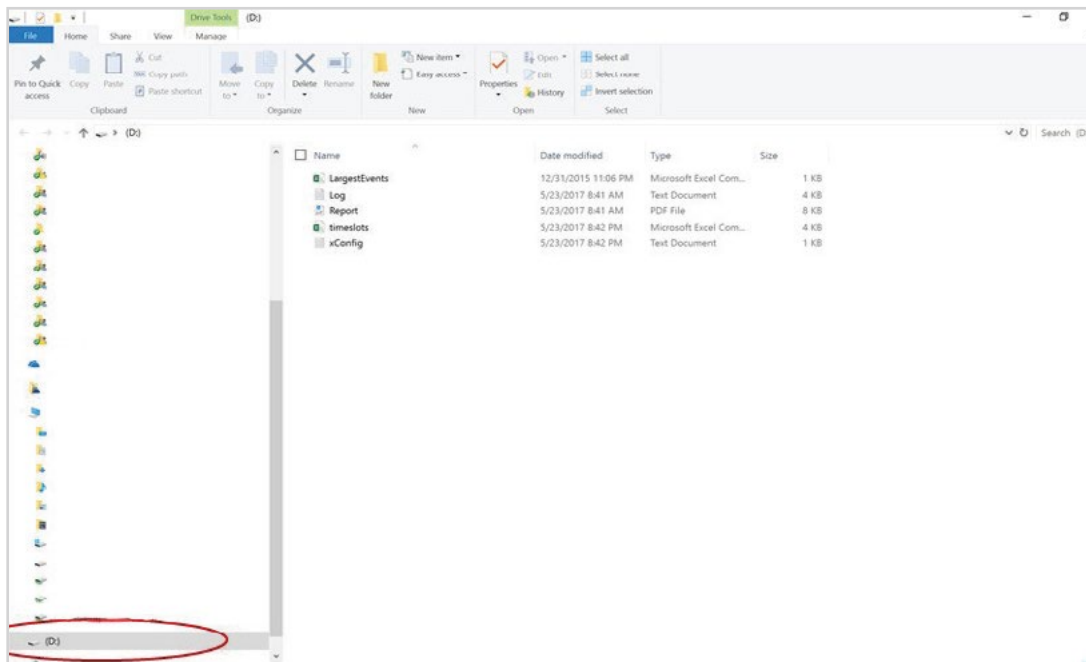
Drive Tools (D:)

File Home Share View Manage

Pin to Quick access Copy Paste Cut Copy path Paste shortcut
Clipboard

Move to Copy to Delete Rename
Organize

New folder New item Easy access
New

Properties Open Edit History
Open

Select all Select none Invert selection
Select

(D:)

Search (D

| Name | Date modified | Type | Size |
|---|---|---|---|
| LargestEvents | 12/31/2015 11:06 PM | Microsoft Excel Com... | 1 KB |
| Log | 5/23/2017 8:41 AM | Text Document | 4 KB |
| Report | 5/23/2017 8:41 AM | PDF File | 8 KB |
| timeslots | 5/23/2017 8:42 PM | Microsoft Excel Com... | 4 KB |
| xConfig | 5/23/2017 8:42 PM | Text Document | 1 KB |

(D:)